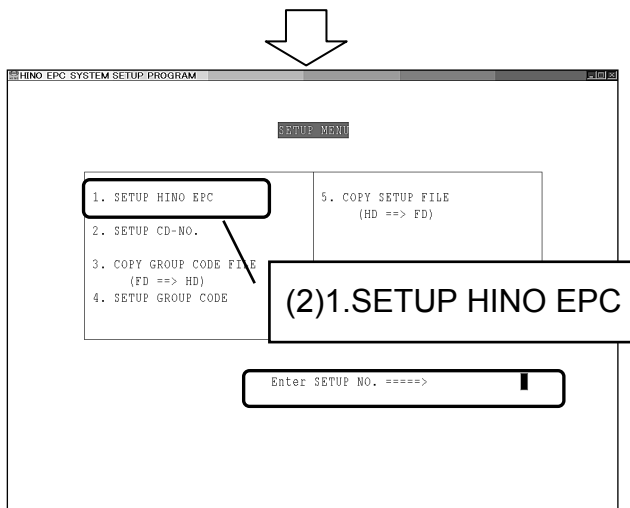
HINO EPC SYSTEM SETUP PROGRAM

SETUP MENU

1. SETUP HINO EPC

2. SETUP CD-NO.

3. COPY GROUP CODE FILE (FD ==> HD)

4. SETUP GROUP CODE

5. COPY SETUP FILE (HD ==> FD)

(2)1.SETUP HINO EPC

Enter SETUP NO. =====>